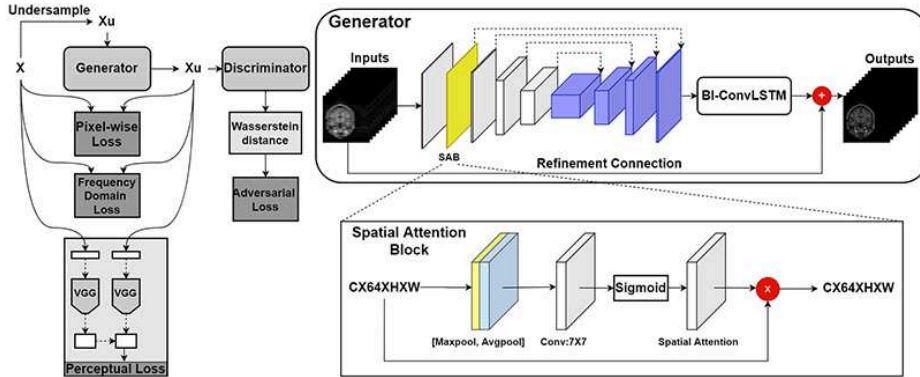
Undersample

Xu

X

Generator

Xu

Discriminator

Pixel-wise Loss

Wasserstein distance

Frequency Domain Loss

Adversarial Loss

VGG

VGG

Perceptual Loss

Generator

Inputs

SAB

BI-ConvLSTM

+

Outputs

Refinement Connection

Spatial Attention Block

CX64XHXW

[Maxpool, Avgpool]

Conv:7X7

Sigmoid

Spatial Attention

x

CX64XHXW